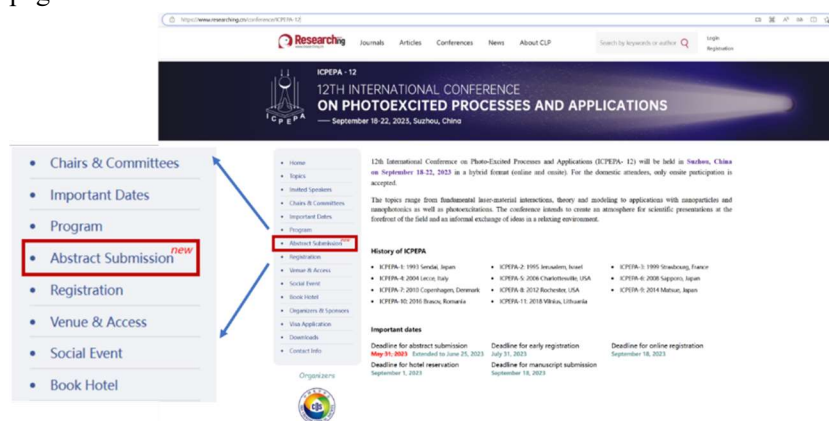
https://www.researching.cn/conference/ICPEPA-12

Researching Journals Articles Conferences News About CLP Search by keywords or author Login Registration

ICPEPA - 12
12TH INTERNATIONAL CONFERENCE
ON PHOTOEXCITED PROCESSES AND APPLICATIONS
— September 18-22, 2023, Suzhou, China

ICPEPA

- Chairs & Committees
- Important Dates
- Program
- Abstract Submission new
- Registration
- Venue & Access
- Social Event
- Book Hotel

- Home
- Topics
- Invited Speakers
- Chairs & Committees
- Important Dates
- Program
- Abstract Submission new
- Registration
- Venue & Access
- Social Event
- Book Hotel
- Organizers & Sponsors
- Visa Application
- Downloads
- Contact Info

Organizers

12th International Conference on Photo-Excited Processes and Applications (ICPEPA- 12) will be held in Suzhou, China on September 18-22, 2023 in a hybrid format (online and onsite). For the domestic attenders, only onsite participation is accepted.

The topics range from fundamental laser-material interactions, theory and modeling to applications with nanoparticles and nanophotonics as well as photoexcitations. The conference intends to create an atmosphere for scientific presentations at the forefront of the field and an informal exchange of ideas in a relaxing environment.

History of ICPEPA

- ICPEPA-1: 1993 Sendai, Japan
- ICPEPA-4: 2004 Lecce, Italy
- ICPEPA-7: 2010 Copenhagen, Denmark
- ICPEPA-10: 2016 Brasov, Romania
- ICPEPA-2: 1995 Jerusalem, Israel
- ICPEPA-5: 2006 Charlottesville, USA
- ICPEPA-8: 2012 Rochester, USA
- ICPEPA-11: 2018 Vilnius, Lithuania
- ICPEPA-3: 1999 Strasbourg, France
- ICPEPA-6: 2008 Sapporo, Japan
- ICPEPA-9: 2014 Matsue, Japan

Important dates

Deadline for abstract submission
May 31, 2023 Extended to June 25, 2023
Deadline for hotel reservation
September 1, 2023

Deadline for early registration
July 31, 2023
Deadline for manuscript submission
September 18, 2023

Deadline for online registration
September 18, 2023